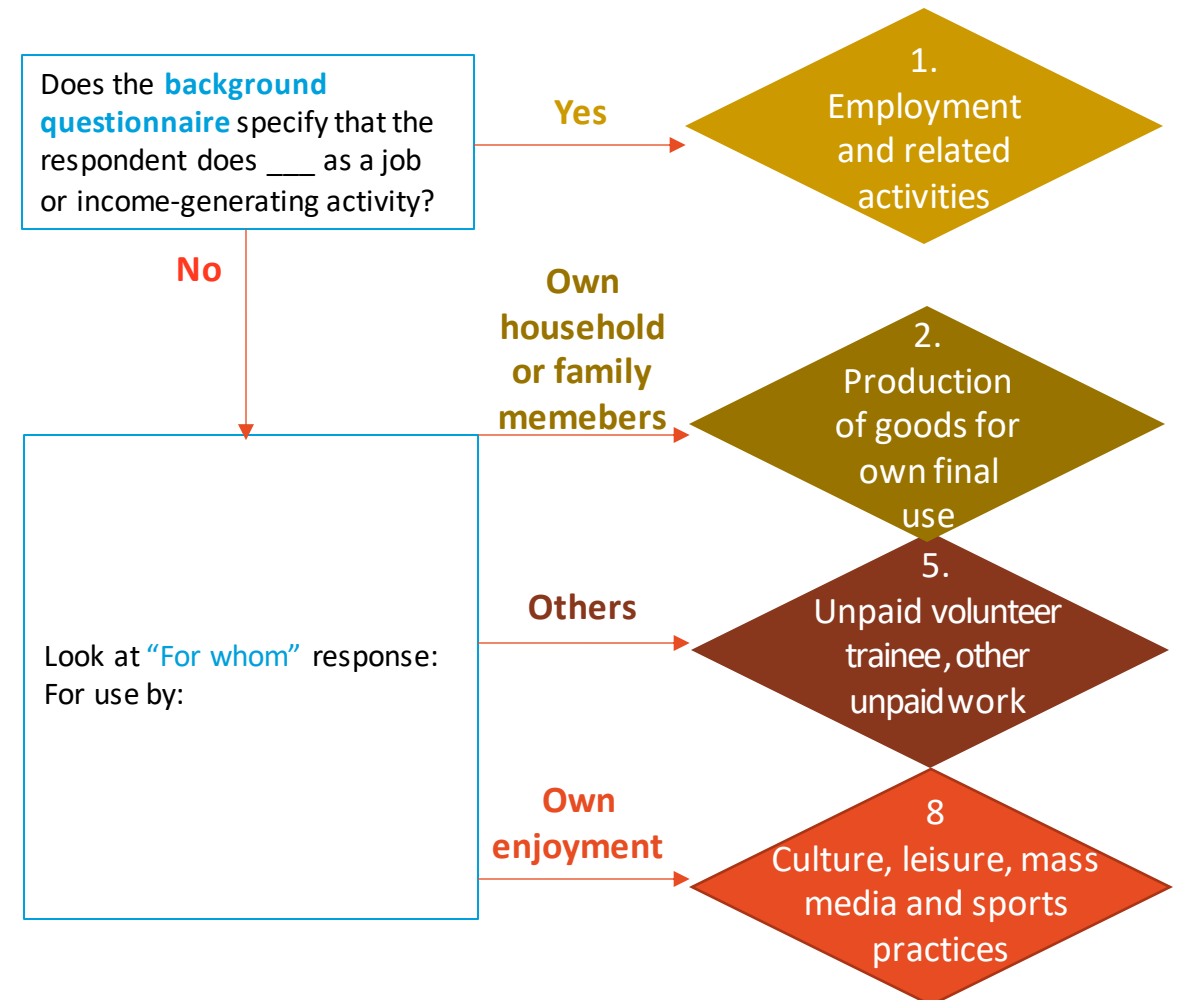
Does the **background questionnaire** specify that the respondent does ___ as a job or income-generating activity?

Yes

1. Employment and related activities

No

Own household or family memebers

2. Production of goods for own final use

Look at "For whom" response: For use by:

Others

5. Unpaid volunteer trainee, other unpaid work

Own enjoyment

8 Culture, leisure, mass media and sports practices